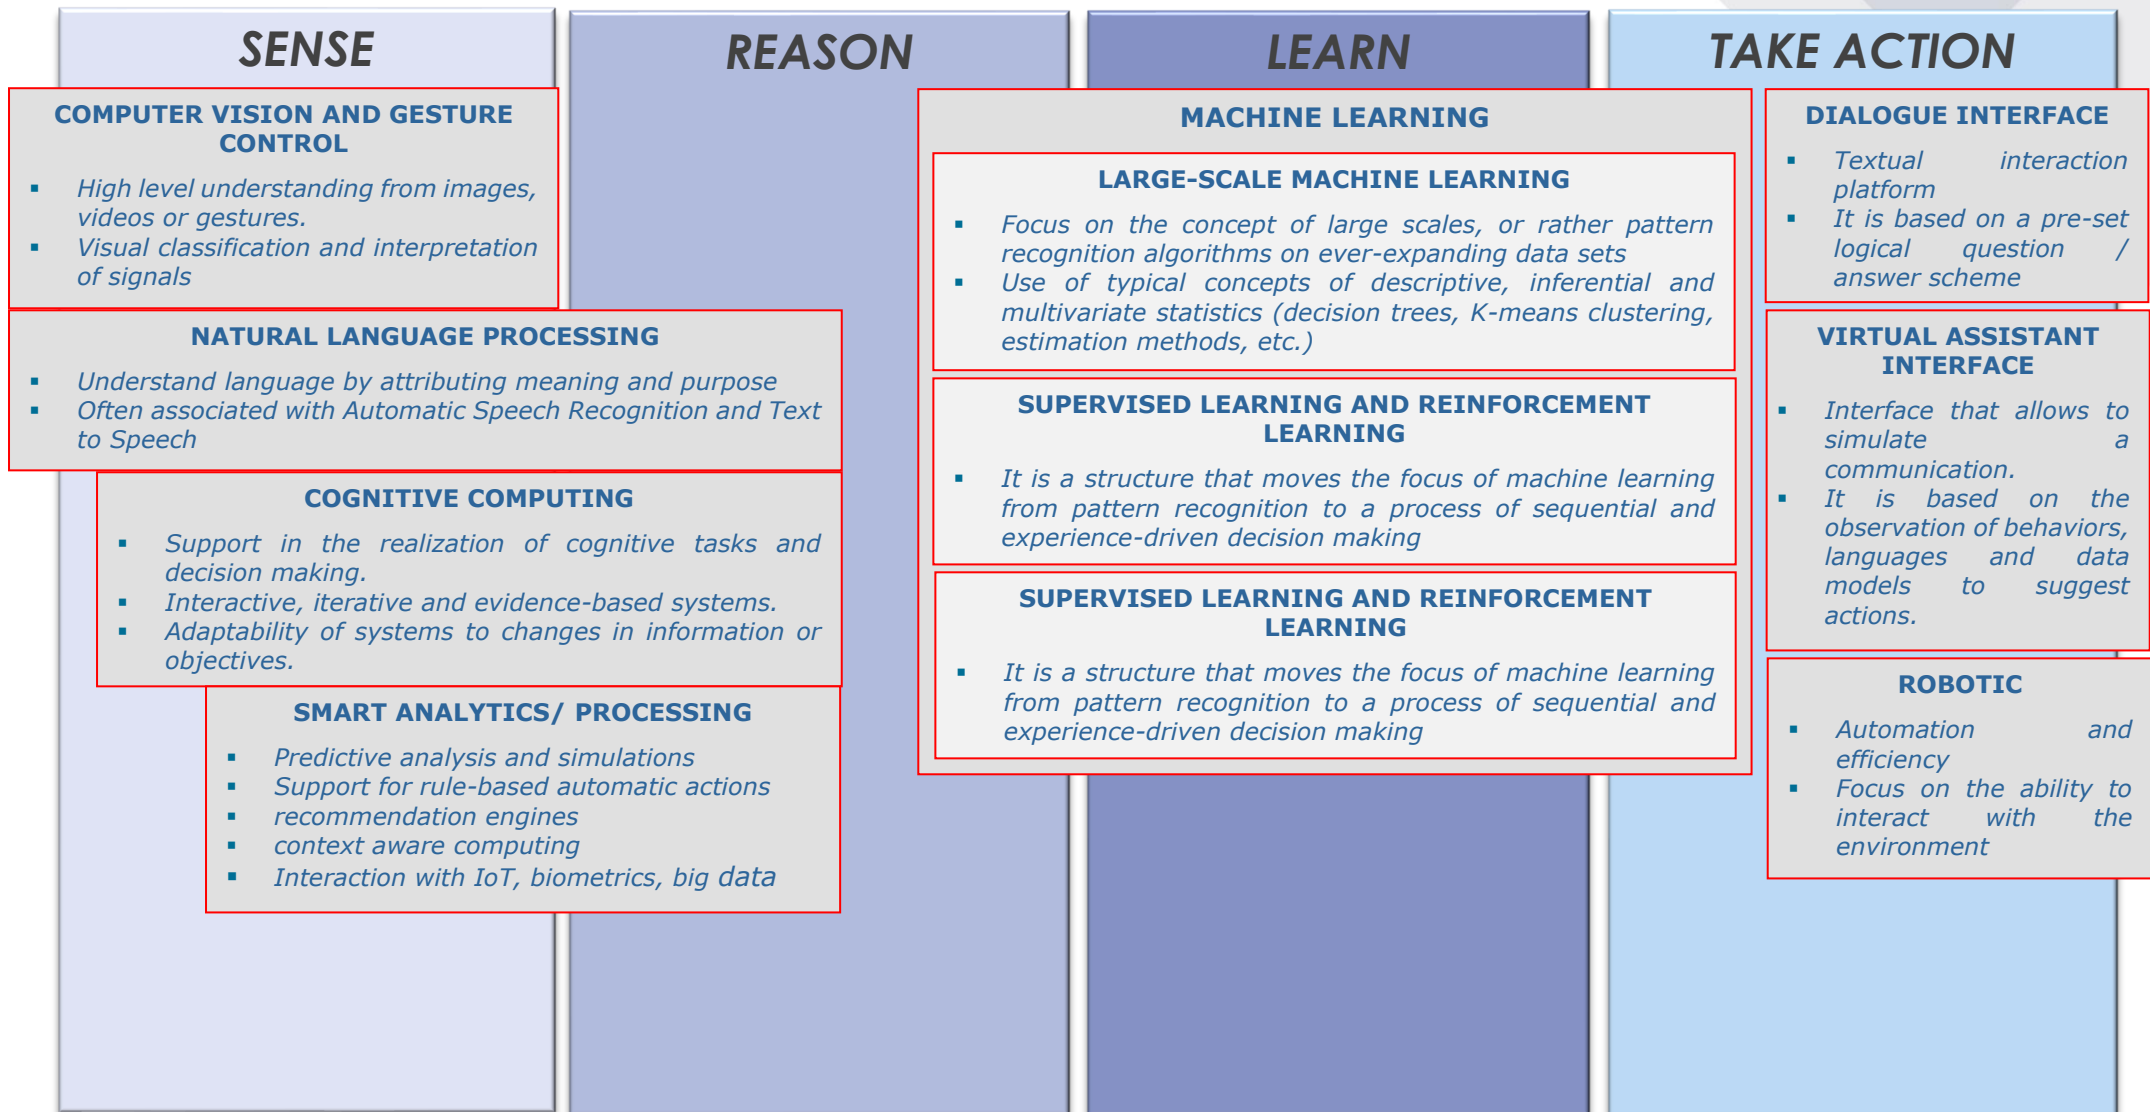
SENSE

REASON

LEARN

TAKE ACTION

COMPUTER VISION AND GESTURE CONTROL

- High level understanding from images, videos or gestures.
- Visual classification and interpretation of signals

NATURAL LANGUAGE PROCESSING

- Understand language by attributing meaning and purpose
- Often associated with Automatic Speech Recognition and Text to Speech

COGNITIVE COMPUTING

- Support in the realization of cognitive tasks and decision making.
- Interactive, iterative and evidence-based systems.
- Adaptability of systems to changes in information or objectives.

SMART ANALYTICS/ PROCESSING

- Predictive analysis and simulations
- Support for rule-based automatic actions
- recommendation engines
- context aware computing
- Interaction with IoT, biometrics, big data

MACHINE LEARNING

LARGE-SCALE MACHINE LEARNING

- Focus on the concept of large scales, or rather pattern recognition algorithms on ever-expanding data sets
- Use of typical concepts of descriptive, inferential and multivariate statistics (decision trees, K-means clustering, estimation methods, etc.)

SUPERVISED LEARNING AND REINFORCEMENT LEARNING

- It is a structure that moves the focus of machine learning from pattern recognition to a process of sequential and experience-driven decision making

SUPERVISED LEARNING AND REINFORCEMENT LEARNING

- It is a structure that moves the focus of machine learning from pattern recognition to a process of sequential and experience-driven decision making

DIALOGUE INTERFACE

- Textual interaction platform
- It is based on a pre-set logical question / answer scheme

VIRTUAL ASSISTANT INTERFACE

- Interface that allows to simulate a communication.
- It is based on the observation of behaviors, languages and data models to suggest actions.

ROBOTIC

- Automation and efficiency
- Focus on the ability to interact with the environment